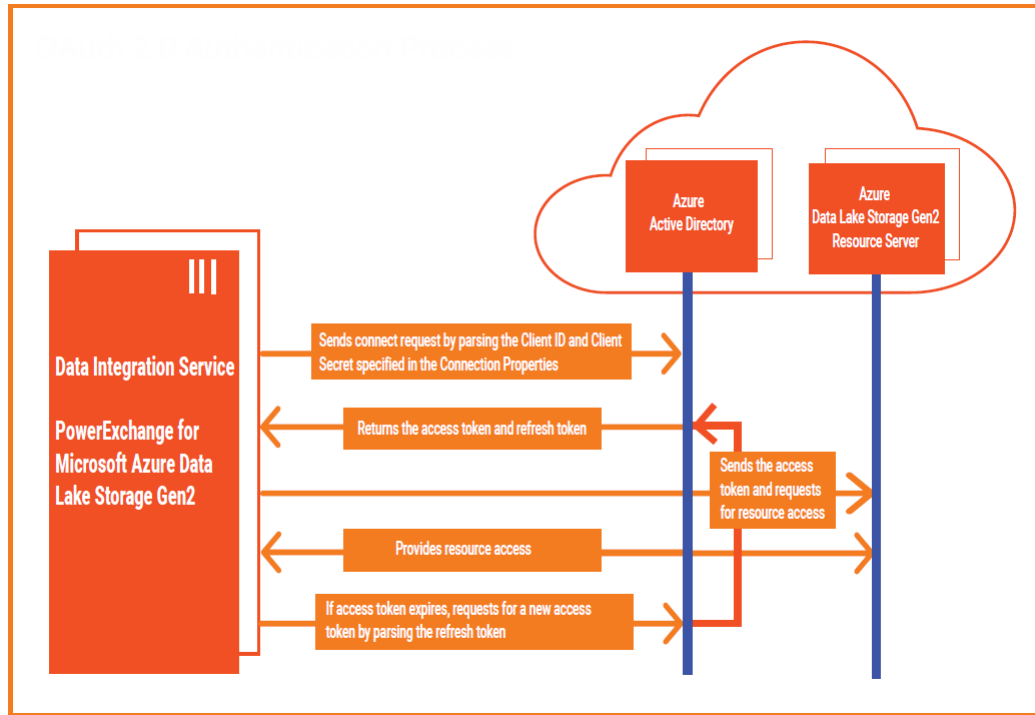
Azure
Active Directory

Azure
Data Lake Storage Gen2
Resource Server

Data Integration Service

PowerExchange for Microsoft Azure Data Lake Storage Gen2

Sends connect request by parsing the Client ID and Client Secret specified in the Connection Properties

Returns the access token and refresh token

Sends the access token and requests for resource access

Provides resource access

If access token expires, requests for a new access token by parsing the refresh token